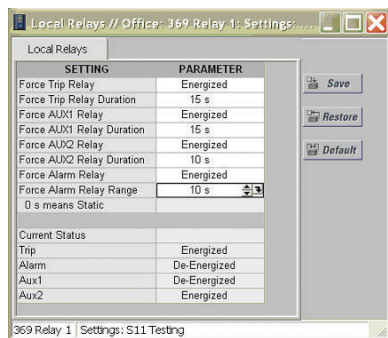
Local Relays // Office: 369 Relay 1: Settings: ...

Local Relays

| SETTING | PARAMETER |
|---|---|
| Force Trip Relay | Energized |
| Force Trip Relay Duration | 15 s |
| Force AUX1 Relay | Energized |
| Force AUX1 Relay Duration | 15 s |
| Force AUX2 Relay | Energized |
| Force AUX2 Relay Duration | 10 s |
| Force Alarm Relay | Energized |
| Force Alarm Relay Range | 10 s |
| 0 s means Static | |
| | |
| Current Status | |
| Trip | Energized |
| Alarm | De-Energized |
| Aux1 | De-Energized |
| Aux2 | Energized |

Save

Restore

Default

369 Relay 1 | Settings: S11 Testing